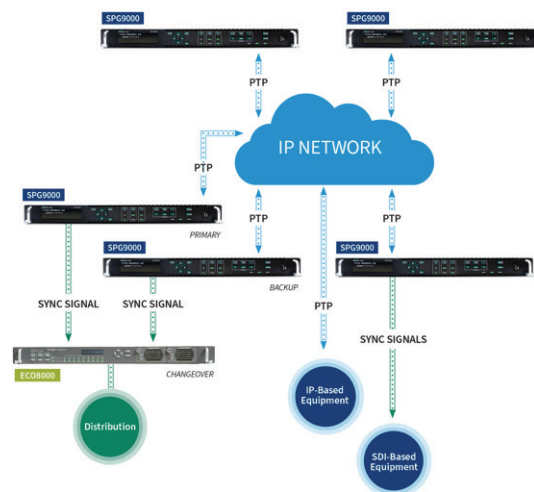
SPG9000

SPG9000

PTP

PTP

IP NETWORK

PTP

SPG9000

PRIMARY

PTP

PTP

SPG9000

SPG9000

BACKUP

SYNC SIGNAL

SYNC SIGNAL

PTP

SYNC SIGNALS

ECO8000

CHANGEOVER

IP-Based Equipment

Distribution

SDI-Based Equipment